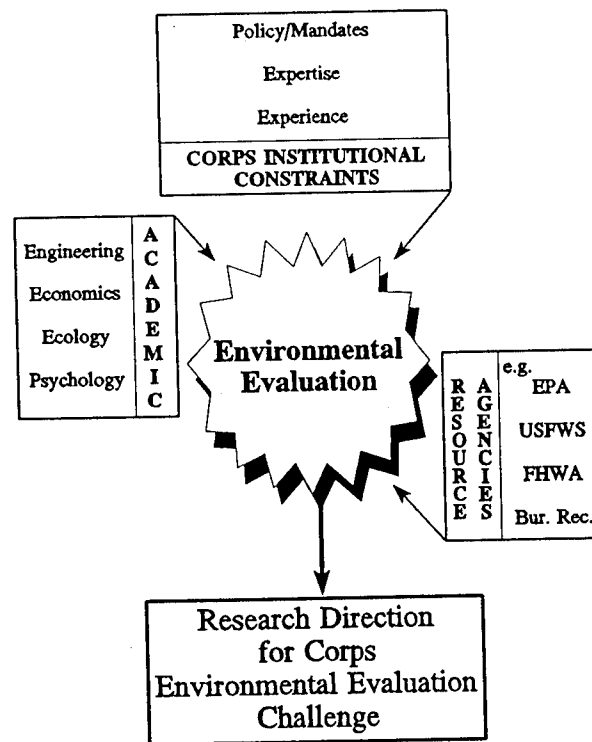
Policy/Mandates

Expertise

Experience

CORPS INSTITUTIONAL CONSTRAINTS

Engineering

Economics

Ecology

Psychology

ACADEMIC

Environmental Evaluation

RESOURCE AGENCIES

e.g.

EPA

USFWS

FHWA

Bur. Rec.

Research Direction for Corps Environmental Evaluation Challenge